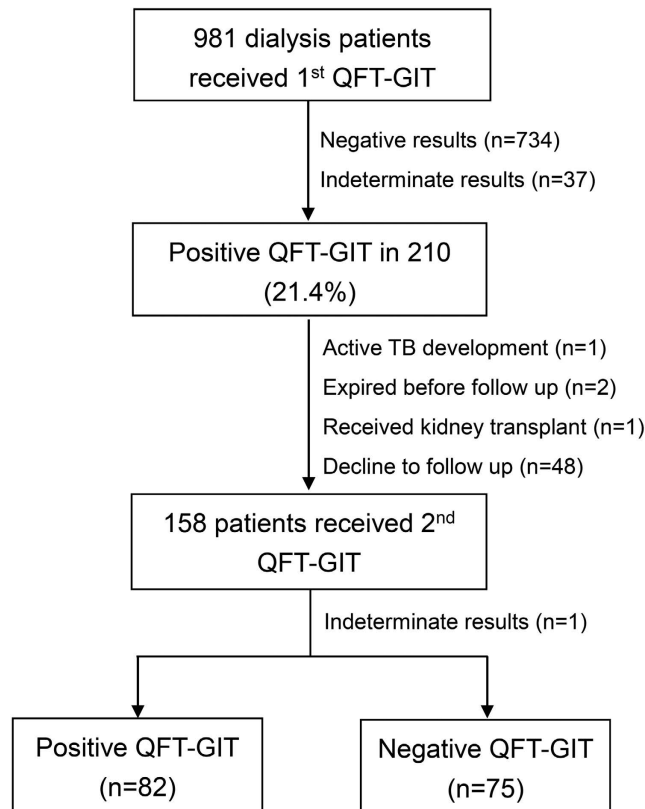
981 dialysis patients received 1$^{st}$ QFT-GIT

Negative results (n=734)
Indeterminate results (n=37)

Positive QFT-GIT in 210 (21.4%)

Active TB development (n=1)
Expired before follow up (n=2)
Received kidney transplant (n=1)
Decline to follow up (n=48)

158 patients received 2$^{nd}$ QFT-GIT

Indeterminate results (n=1)

Positive QFT-GIT (n=82)

Negative QFT-GIT (n=75)